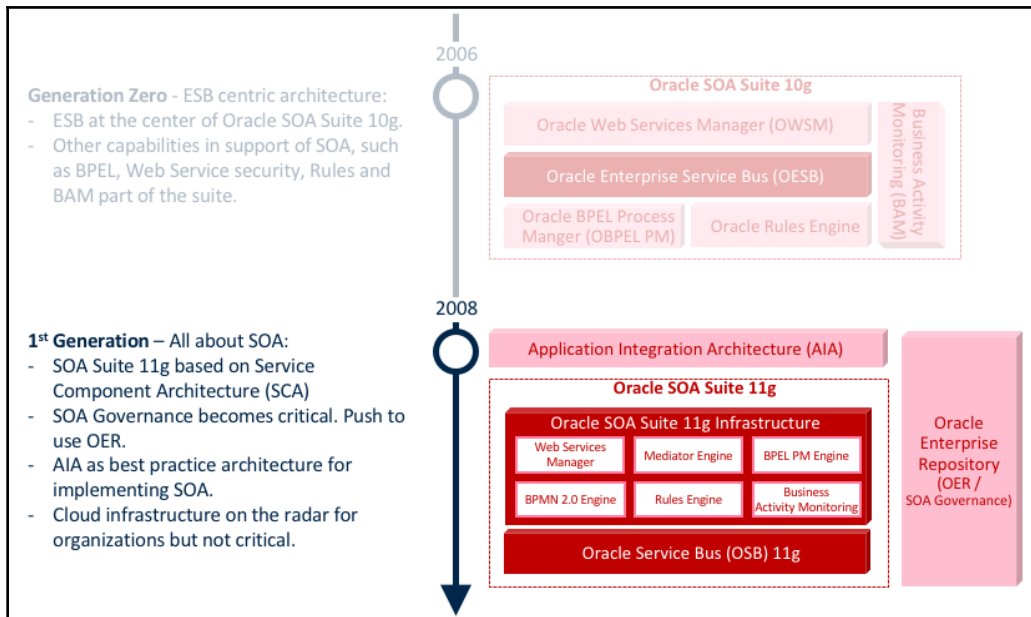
2006

Generation Zero - ESB centric architecture:
- ESB at the center of Oracle SOA Suite 10g.
- Other capabilities in support of SOA, such as BPEL, Web Service security, Rules and BAM part of the suite.

Oracle SOA Suite 10g
Oracle Web Services Manager (OWSM)
Oracle Enterprise Service Bus (OESB)
Oracle BPEL Process Manger (OBPEL PM)
Oracle Rules Engine
Business Activity Monitoring (BAM)

2008

1$^{st}$ Generation – All about SOA:
- SOA Suite 11g based on Service Component Architecture (SCA)
- SOA Governance becomes critical. Push to use OER.
- AIA as best practice architecture for implementing SOA.
- Cloud infrastructure on the radar for organizations but not critical.

Application Integration Architecture (AIA)
Oracle SOA Suite 11g
Oracle SOA Suite 11g Infrastructure
Web Services Manager
Mediator Engine
BPEL PM Engine
BPMN 2.0 Engine
Rules Engine
Business Activity Monitoring
Oracle Service Bus (OSB) 11g
Oracle Enterprise Repository (OER / SOA Governance)